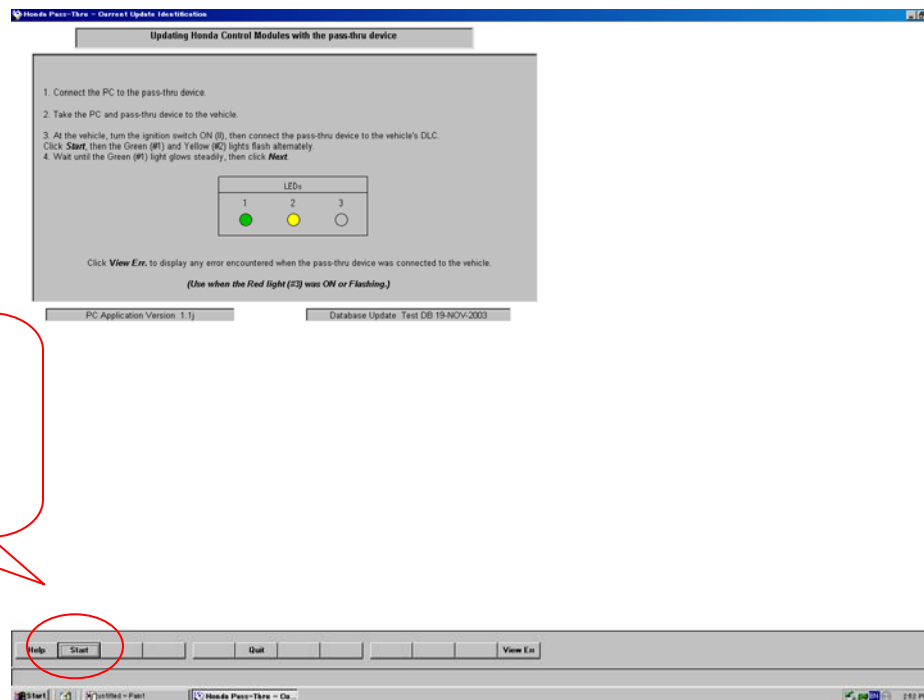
Honda Pass-Thru - Current Update Identification

Updating Honda Control Modules with the pass-thru device

1. Connect the PC to the pass-thru device.

2. Take the PC and pass-thru device to the vehicle.

3. At the vehicle, turn the ignition switch ON (II), then connect the pass-thru device to the vehicle's DLC. Click **Start**, then the Green (#1) and Yellow (#2) lights flash alternately.
4. Wait until the Green (#1) light glows steadily, then click **Next**.

LEDs
1 2 3

Click **View Err.** to display any error encountered when the pass-thru device was connected to the vehicle.

**(Use when the Red light (#3) was ON or Flashing.)**

PC Application Version 1.1j

Database Update Test DB 19-NOV-2003

Help Start Quit View Err

Start untitled - Paint Honda Pass-Thru - Cu...